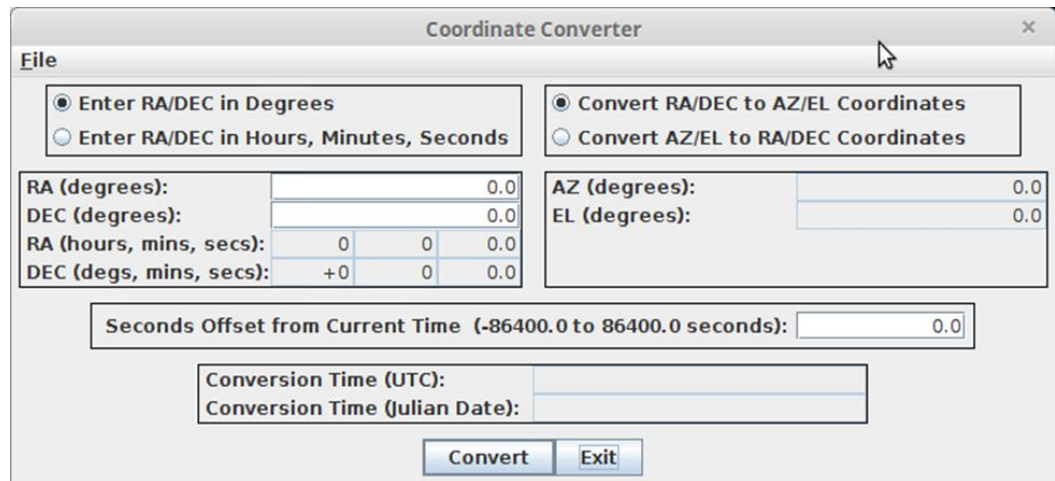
Coordinate Converter
×
File

Enter RA/DEC in Degrees
Enter RA/DEC in Hours, Minutes, Seconds

Convert RA/DEC to AZ/EL Coordinates
Convert AZ/EL to RA/DEC Coordinates

| RA (degrees): | 0.0 | | |
|---|---|---|---|
| DEC (degrees): | 0.0 | | |
| RA (hours, mins, secs): | 0 | 0 | 0.0 |
| DEC (degs, mins, secs): | +0 | 0 | 0.0 |

| AZ (degrees): | 0.0 |
|---|---|
| EL (degrees): | 0.0 |

Seconds Offset from Current Time (-86400.0 to 86400.0 seconds): 0.0

Conversion Time (UTC):
Conversion Time (Julian Date):

Convert
Exit